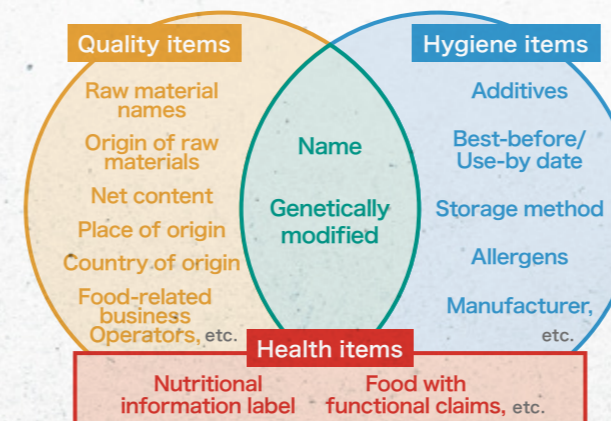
Quality items

Raw material names

Origin of raw materials

Net content

Place of origin

Country of origin

Food-related business Operators, etc.

Name

Genetically modified

Hygiene items

Additives

Best-before/ Use-by date

Storage method

Allergens

Manufacturer, etc.

Health items

Nutritional information label

Food with functional claims, etc.